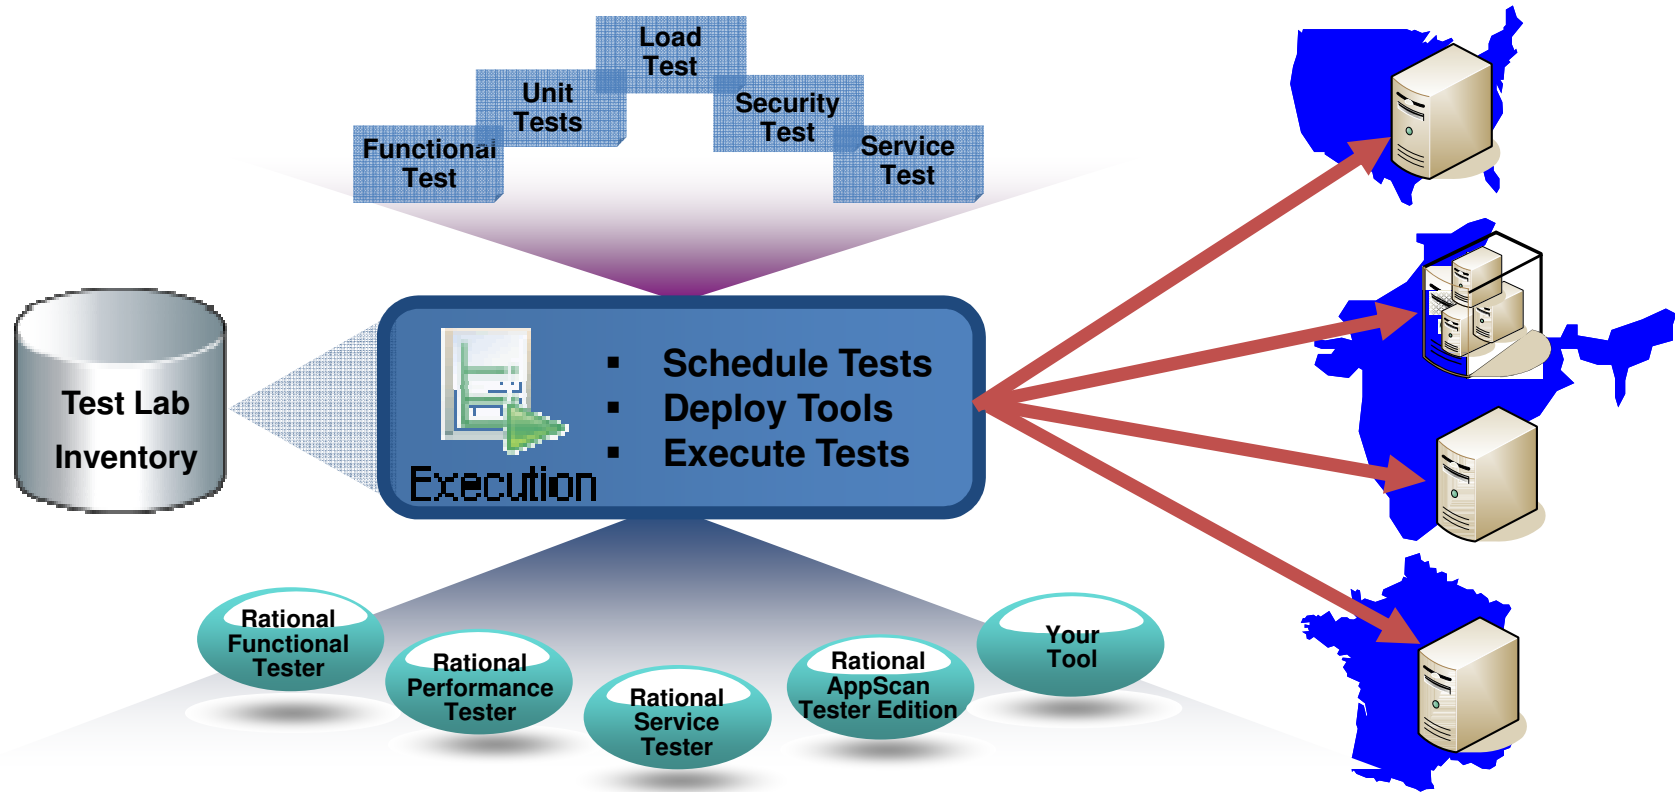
Load Test

Unit Tests

Security Test

Functional Test

Service Test

Test Lab Inventory

Execution

▪ Schedule Tests
▪ Deploy Tools
▪ Execute Tests

Rational Functional Tester

Rational Performance Tester

Rational Service Tester

Rational AppScan Tester Edition

Your Tool